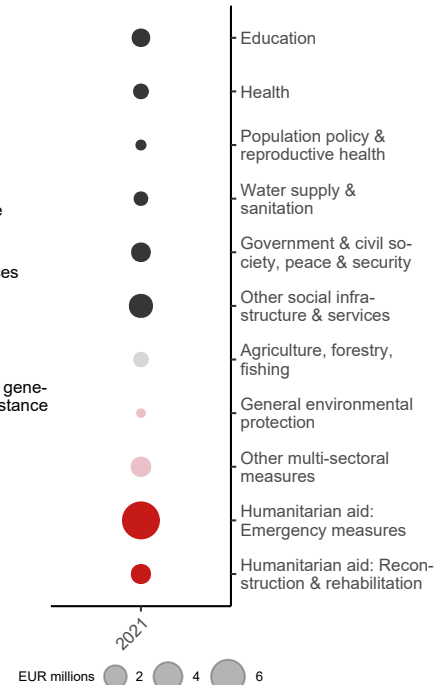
Education

Health

Population policy & reproductive health

Water supply & sanitation

Government & civil society, peace & security

Other social infrastructure & services

Agriculture, forestry, fishing

General environmental protection

Other multi-sectoral measures

Humanitarian aid: Emergency measures

Humanitarian aid: Reconstruction & rehabilitation

e

es

gene-
stance

2021

EUR millions 2 4 6